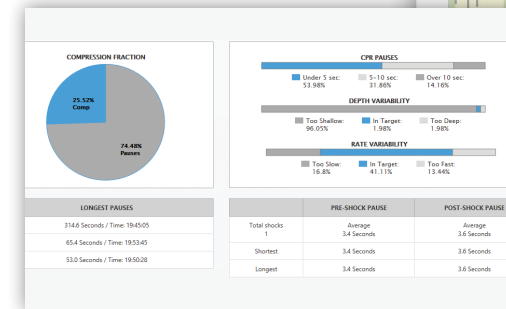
COMPRESSION FRACTION

25.52%
Comp

74.48%
Pauses

CPR PAUSES

Under 5 sec: 53.98%
5-10 sec: 31.86%
Over 10 sec: 14.16%

DEPTH VARIABILITY

Too Shallow: 96.05%
In Target: 1.98%
Too Deep: 1.98%

RATE VARIABILITY

Too Slow: 16.8%
In Target: 41.11%
Too Fast: 13.44%

| LONGEST PAUSES |
|---|
| 314.6 Seconds / Time: 19:45:05 |
| 65.4 Seconds / Time: 19:53:45 |
| 53.0 Seconds / Time: 19:50:28 |

| | PRE-SHOCK PAUSE | POST-SHOCK PAUSE |
|---|---|---|
| Total shocks 1 | Average 3.4 Seconds | Average 3.6 Seconds |
| Shortest | 3.4 Seconds | 3.6 Seconds |
| Longest | 3.4 Seconds | 3.6 Seconds |